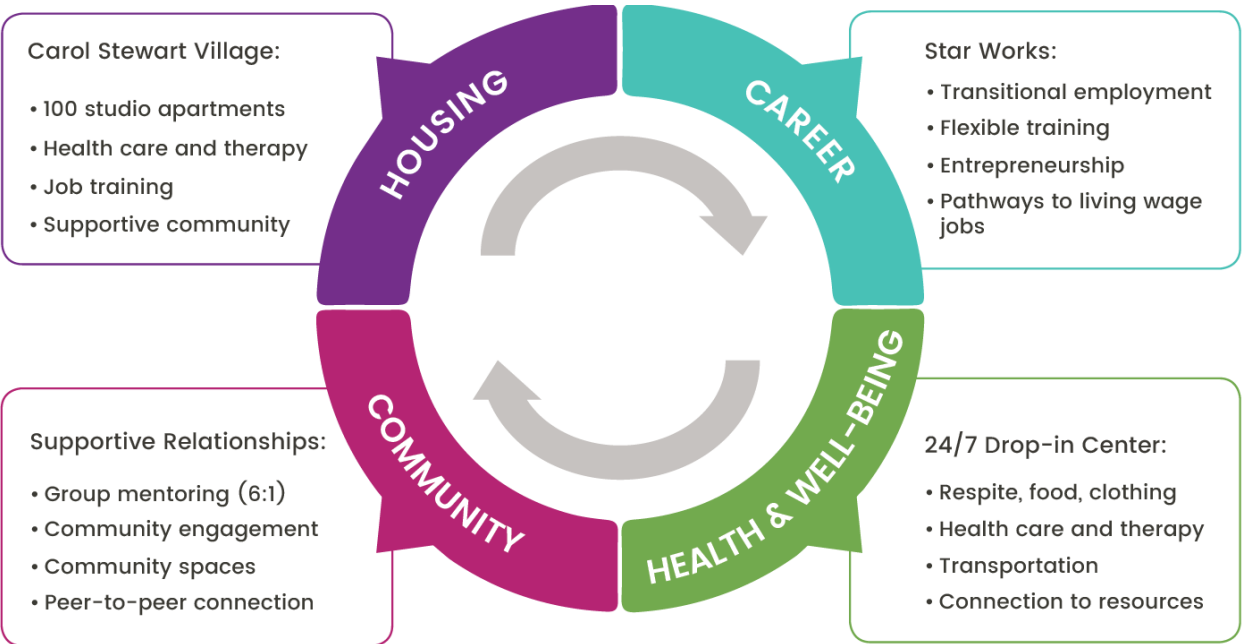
Carol Stewart Village:

• 100 studio apartments
• Health care and therapy
• Job training
• Supportive community

HOUSING

CAREER

Star Works:

• Transitional employment
• Flexible training
• Entrepreneurship
• Pathways to living wage jobs

COMMUNITY

HEALTH & WELL-BEING

Supportive Relationships:

• Group mentoring (6:1)
• Community engagement
• Community spaces
• Peer-to-peer connection

24/7 Drop-in Center:

• Respite, food, clothing
• Health care and therapy
• Transportation
• Connection to resources